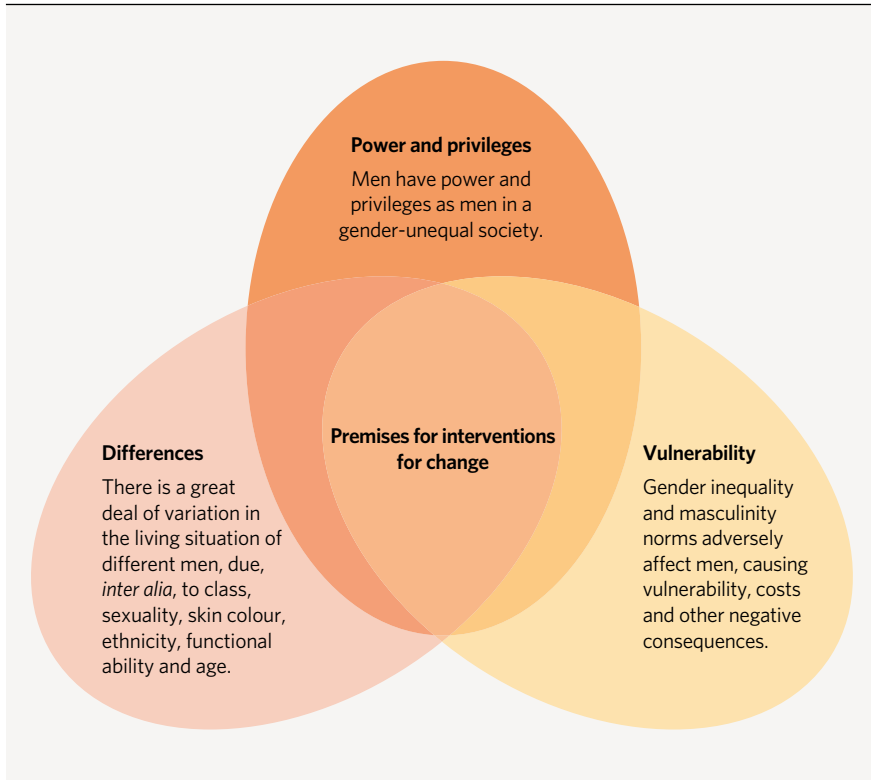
Power and privileges

Men have power and privileges as men in a gender-unequal society.

Differences

There is a great deal of variation in the living situation of different men, due, *inter alia*, to class, sexuality, skin colour, ethnicity, functional ability and age.

Premises for interventions for change

Vulnerability

Gender inequality and masculinity norms adversely affect men, causing vulnerability, costs and other negative consequences.